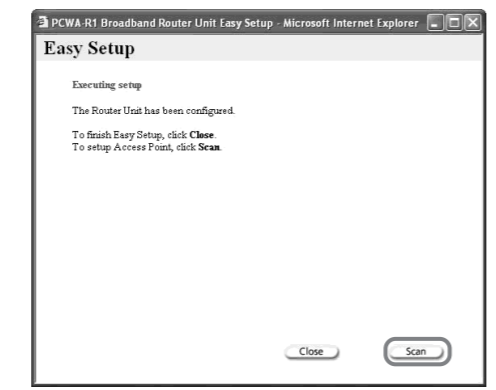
PCWA-R1 Broadband Router Unit Easy Setup - Microsoft Internet Explorer

Easy Setup

Executing setup

The Router Unit has been configured.

To finish Easy Setup, click **Close**.
To setup Access Point, click **Scan**.

Close

Scan